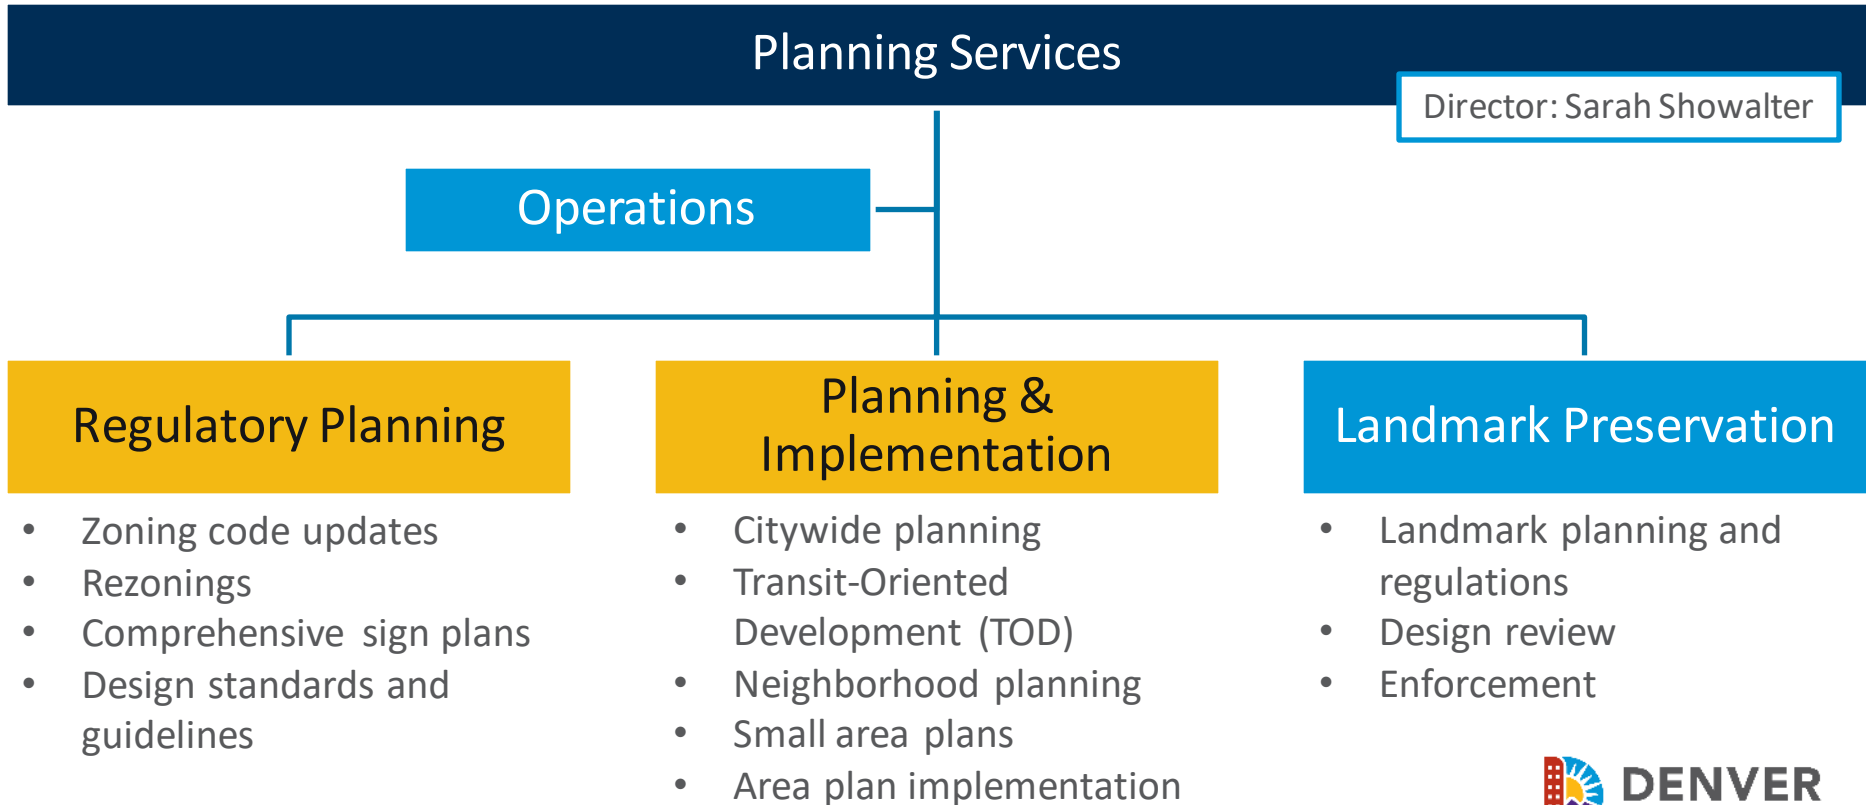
Planning Services

Director: Sarah Showalter

Operations

Regulatory Planning

- Zoning code updates
- Rezonings
- Comprehensive sign plans
- Design standards and guidelines

Planning & Implementation

- Citywide planning
- Transit-Oriented Development (TOD)
- Neighborhood planning
- Small area plans
- Area plan implementation

Landmark Preservation

- Landmark planning and regulations
- Design review
- Enforcement

DENVER